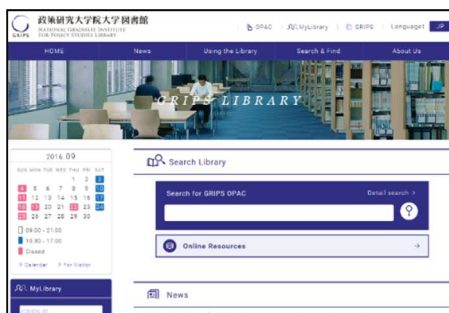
GRIPS 政策研究大学院大学図書館 NATIONAL GRADUATE INSTITUTE FOR POLICY STUDIES LIBRARY

OPAC | MyLibrary | GRIPS | Language | JP

HOME | News | Using the Library | Search & Find | About Us

GRIPS LIBRARY

2016.09

| SUN | MON | TUE | WED | THU | FRI | SAT |
|---|---|---|---|---|---|---|
| | | | | 1 | 2 | 3 |
| 4 | 5 | 6 | 7 | 8 | 9 | 10 |
| 11 | 12 | 13 | 14 | 15 | 16 | 17 |
| 18 | 19 | 20 | 21 | 22 | 23 | 24 |
| 25 | 26 | 27 | 28 | 29 | 30 | |

09:00 - 21:00
10:00 - 17:00
Closed

> Calendar > For Visitor

MyLibrary

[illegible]

Search Library

Search for GRIPS OPAC
Detail search >

Online Resources

News